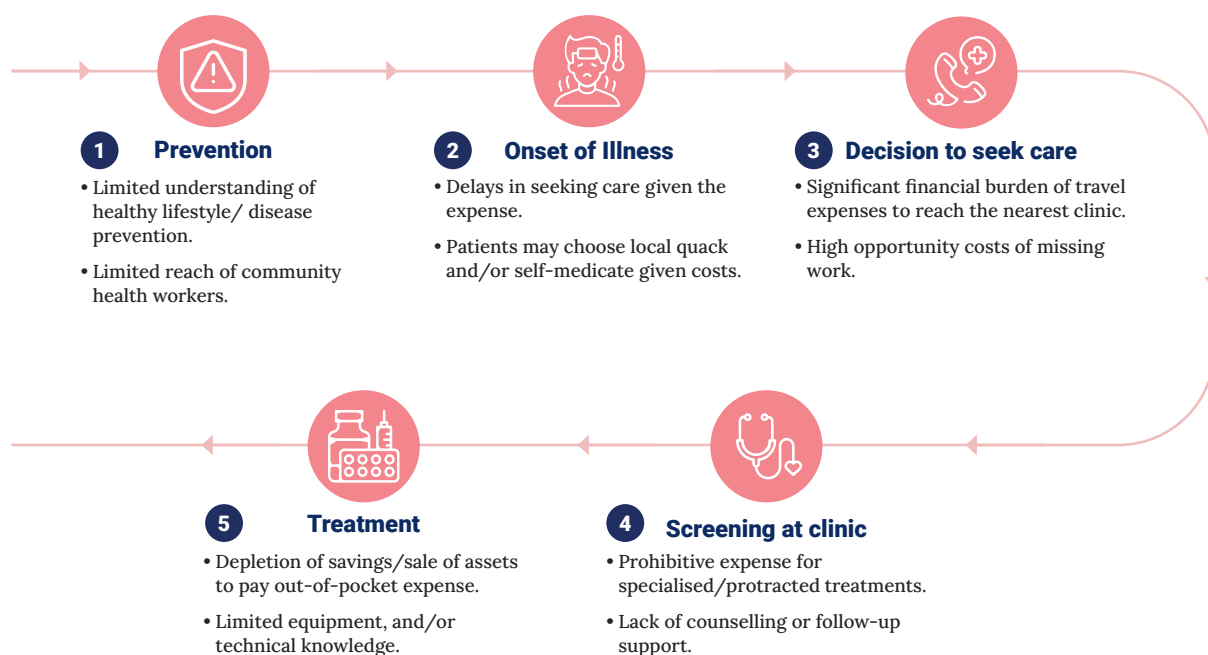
1 Prevention

• Limited understanding of healthy lifestyle/ disease prevention.

• Limited reach of community health workers.

2 Onset of Illness

• Delays in seeking care given the expense.

• Patients may choose local quack and/or self-medicate given costs.

3 Decision to seek care

• Significant financial burden of travel expenses to reach the nearest clinic.

• High opportunity costs of missing work.

5 Treatment

• Depletion of savings/sale of assets to pay out-of-pocket expense.

• Limited equipment, and/or technical knowledge.

4 Screening at clinic

• Prohibitive expense for specialised/protracted treatments.

• Lack of counselling or follow-up support.